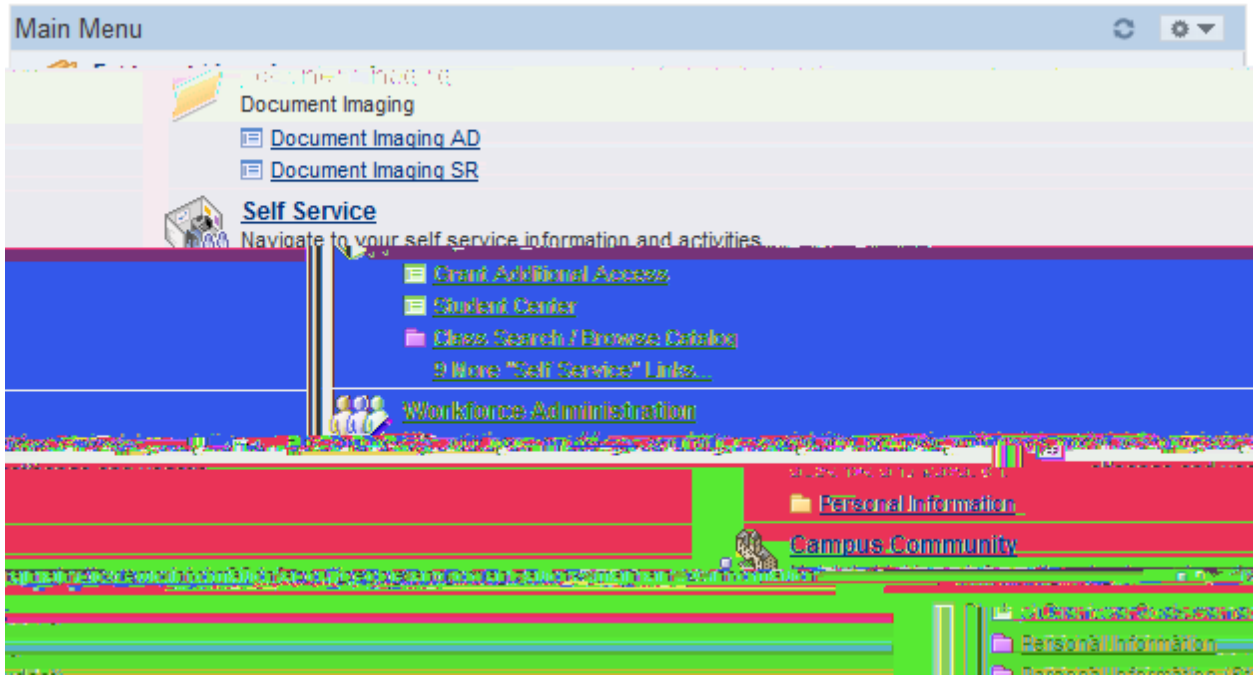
Main Menu

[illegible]

Document Imaging

Document Imaging AD

Document Imaging SR

Self Service

Navigate to your self service information and activities

Grant Additional Access

Student Center

Class Search / Browse Catalog

9 More "Self Service" Links...

Workforce Administration

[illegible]

Personal Information

Campus Community

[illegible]

Personal Information

Personal Information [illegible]